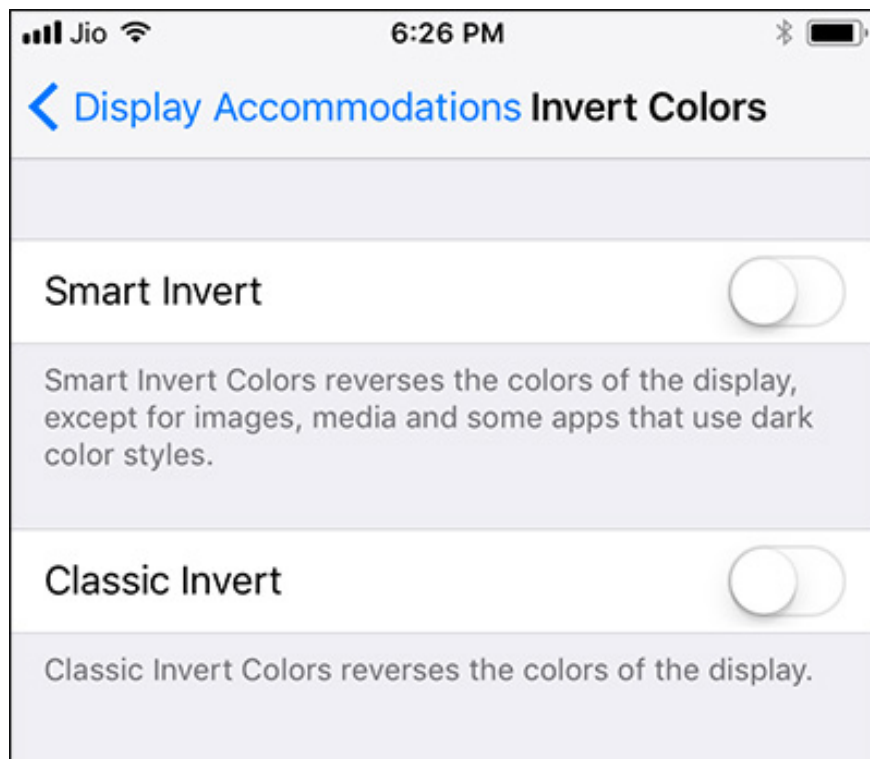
Jio 6:26 PM

Display Accommodations Invert Colors

Smart Invert

Smart Invert Colors reverses the colors of the display, except for images, media and some apps that use dark color styles.

Classic Invert

Classic Invert Colors reverses the colors of the display.